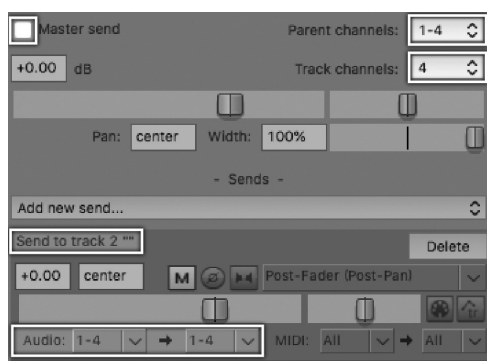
Master send

Parent channels: 1-4

+0.00 dB

Track channels: 4

Pan: center Width: 100%

- Sends -

Add new send...

Send to track 2 ""

Delete

+0.00 center M Post-Fader (Post-Pan)

Audio: 1-4 → 1-4 MIDI: All → All